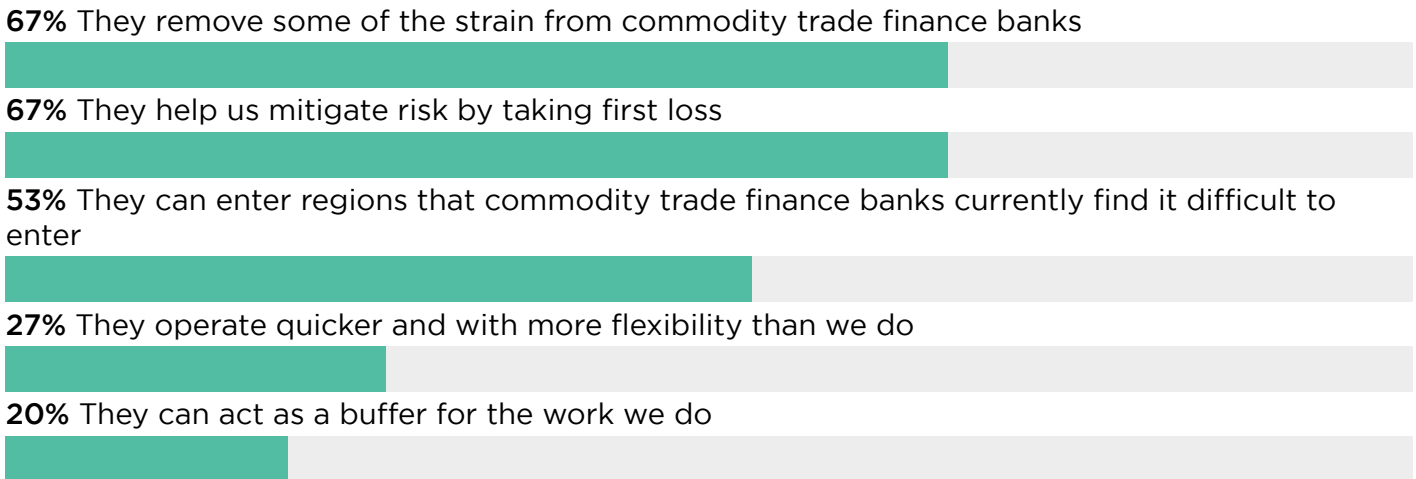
67% They remove some of the strain from commodity trade finance banks

67% They help us mitigate risk by taking first loss

53% They can enter regions that commodity trade finance banks currently find it difficult to enter

27% They operate quicker and with more flexibility than we do

20% They can act as a buffer for the work we do